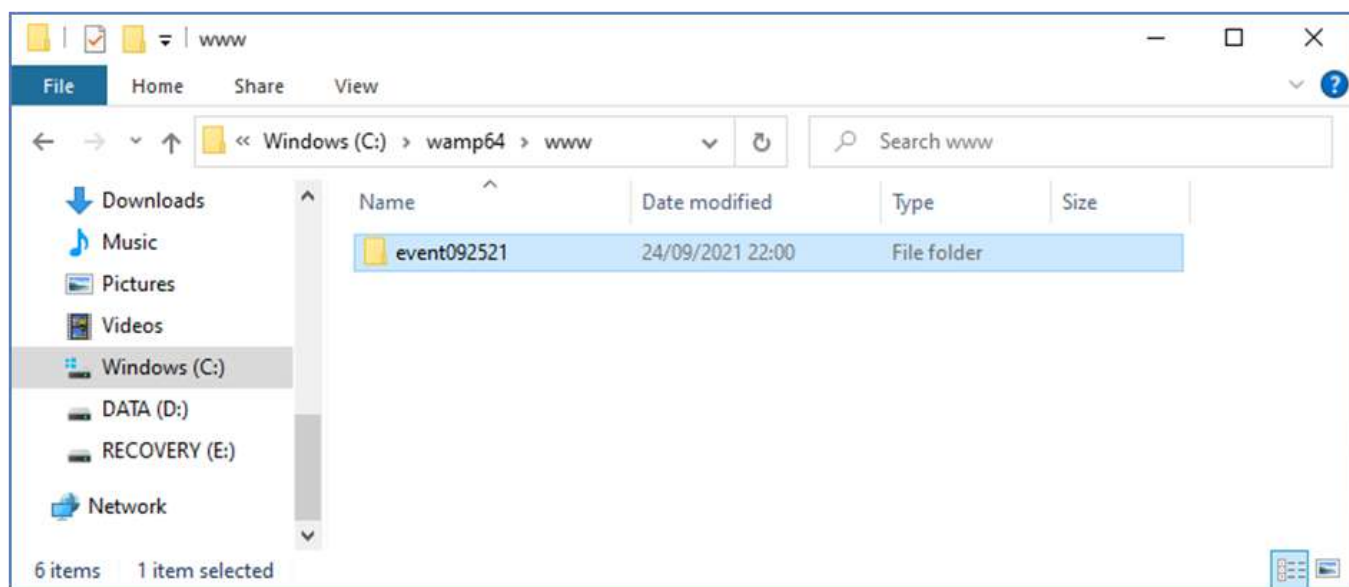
www

File Home Share View

« Windows (C:) › wamp64 › www

Search www

Downloads
Music
Pictures
Videos
Windows (C:)
DATA (D:)
RECOVERY (E:)
Network

| Name | Date modified | Type | Size |
|---|---|---|---|
| event092521 | 24/09/2021 22:00 | File folder | |

6 items 1 item selected